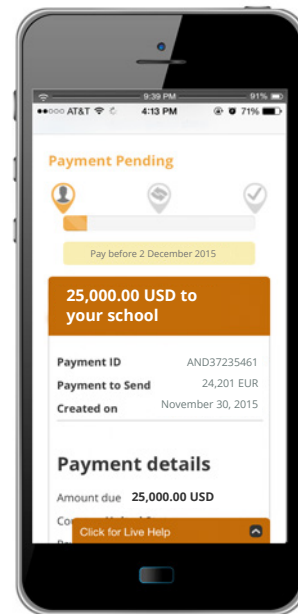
9:39 PM 91%

●●○○○ AT&T 4:13 PM 71%

Payment Pending

Pay before 2 December 2015

25,000.00 USD to your school

Payment ID AND37235461

Payment to Send 24,201 EUR

Created on November 30, 2015

Payment details

Amount due 25,000.00 USD

Co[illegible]

Click for Live Help